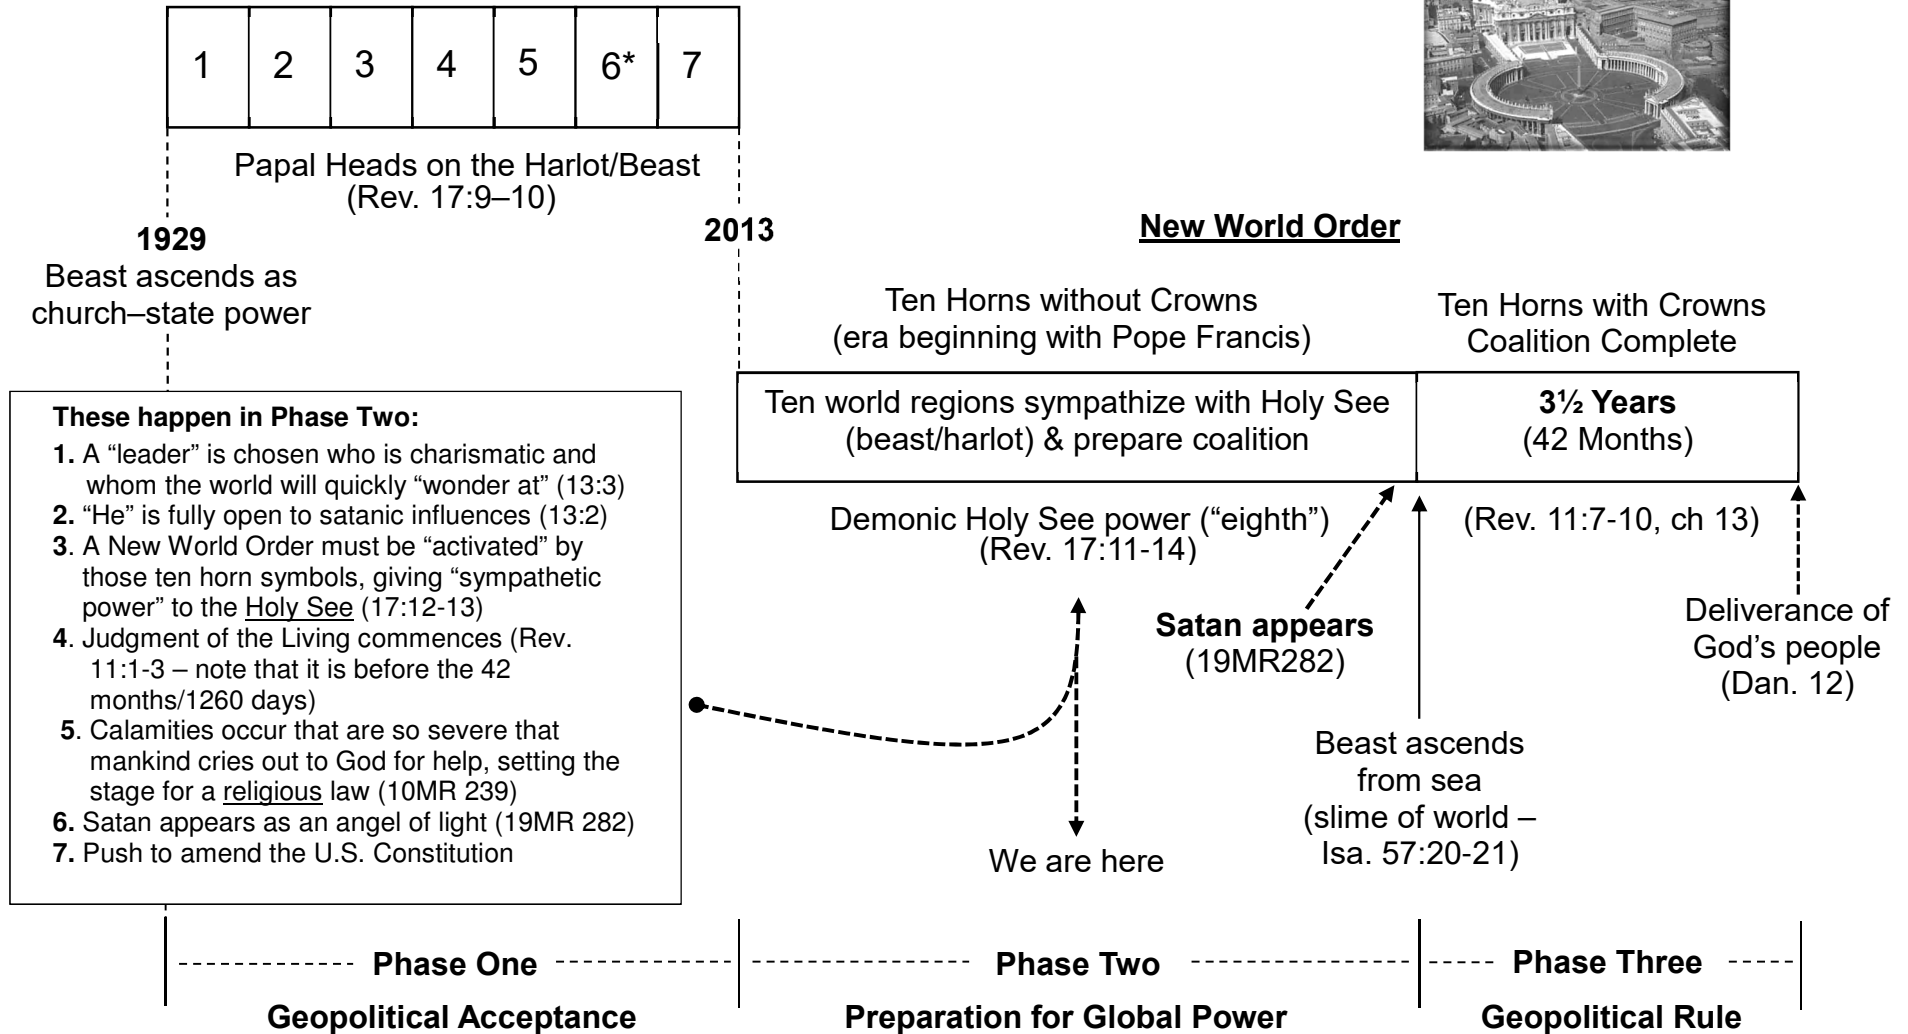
| 1 | 2 | 3 | 4 | 5 | 6* | 7 |
|---|---|---|---|---|---|---|

Papal Heads on the Harlot/Beast (Rev. 17:9–10)

1929
Beast ascends as church–state power

2013

New World Order

Ten Horns without Crowns (era beginning with Pope Francis)

Ten Horns with Crowns Coalition Complete

Ten world regions sympathize with Holy See (beast/harlot) & prepare coalition

**3½ Years** (42 Months)

Demonic Holy See power ("eighth") (Rev. 17:11-14)

(Rev. 11:7-10, ch 13)

**These happen in Phase Two:**
**1.** A "leader" is chosen who is charismatic and whom the world will quickly "wonder at" (13:3)
**2.** "He" is fully open to satanic influences (13:2)
**3**. A New World Order must be "activated" by those ten horn symbols, giving "sympathetic power" to the Holy See (17:12-13)
**4**. Judgment of the Living commences (Rev. 11:1-3 – note that it is before the 42 months/1260 days)
**5**. Calamities occur that are so severe that mankind cries out to God for help, setting the stage for a religious law (10MR 239)
**6.** Satan appears as an angel of light (19MR 282)
**7.** Push to amend the U.S. Constitution

**Satan appears** (19MR282)

Deliverance of God's people (Dan. 12)

Beast ascends from sea (slime of world – Isa. 57:20-21)

We are here

**Phase One**
**Geopolitical Acceptance**

**Phase Two**
**Preparation for Global Power**

**Phase Three**
**Geopolitical Rule**